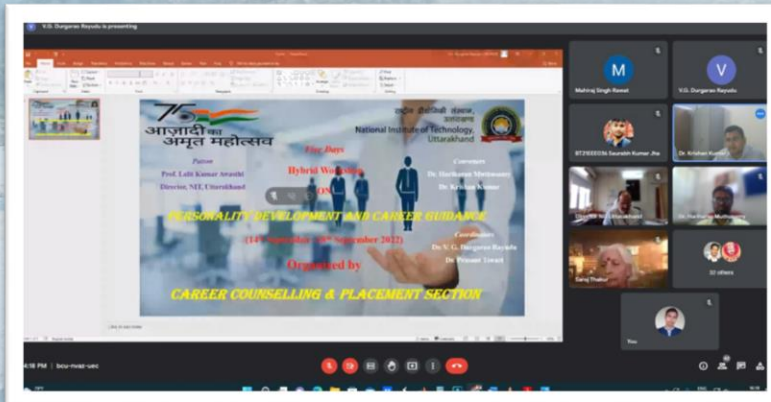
V.G. Durgarao Rayudu is presenting

75
आज़ादी का अमृत महोत्सव

राष्ट्रीय प्रौद्योगिकी संस्थान, उत्तराखंड
National Institute of Technology, Uttarakhand

Patron
Prof. Lalit Kumar Awasthi
Director, NIT, Uttarakhand

Five Days
Hybrid Workshop
ON

Convener
Dr. Hariharan Muthusamy
Dr. Krishan Kumar

PERSONALITY DEVELOPMENT AND CAREER GUIDANCE

(14th September - 18th September 2022)

Coordinators
Dr. V. G. Durgarao Rayudu
Dr. Prasant Tiwari

Organized by

CAREER COUNSELLING & PLACEMENT SECTION

M
Mahiraj Singh Rawat

V
V.G. Durgarao Rayudu

BT21ECE036 Saurabh Kumar Jha

Dr. Krishan Kumar

Dr. Hariharan Muthusamy

Saroj Thakur

32 others

You

4:18 PM | bcu-mvaz-uec

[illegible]